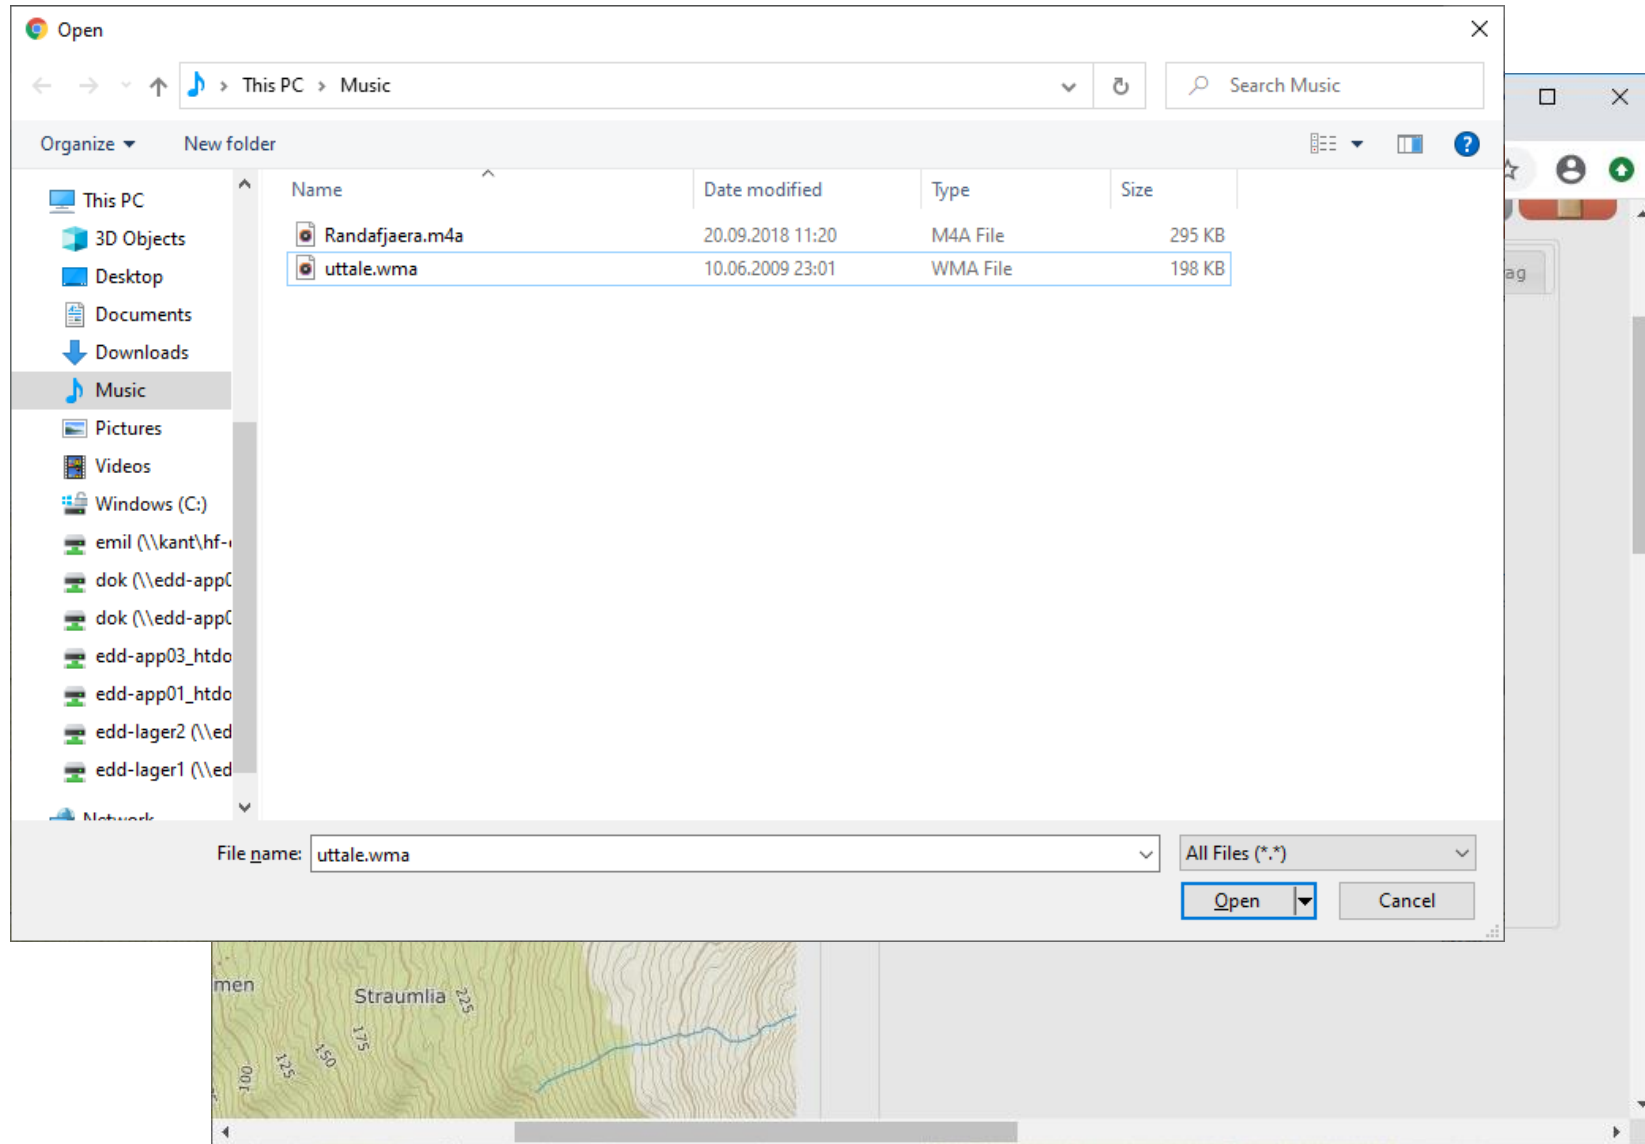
Open

This PC › Music

Search Music

Organize ▾ New folder

This PC
3D Objects
Desktop
Documents
Downloads
Music
Pictures
Videos
Windows (C:)
emil (\\kant\hf-
dok (\\edd-app0
dok (\\edd-app0
edd-app03_htdo
edd-app01_htdo
edd-lager2 (\\ed
edd-lager1 (\\ed
Network

| Name | Date modified | Type | Size |
|---|---|---|---|
| Randafjaera.m4a | 20.09.2018 11:20 | M4A File | 295 KB |
| uttale.wma | 10.06.2009 23:01 | WMA File | 198 KB |

File name: uttale.wma

All Files (*.*)

Open Cancel

ag

men Straumlia 225 175 150 125 100